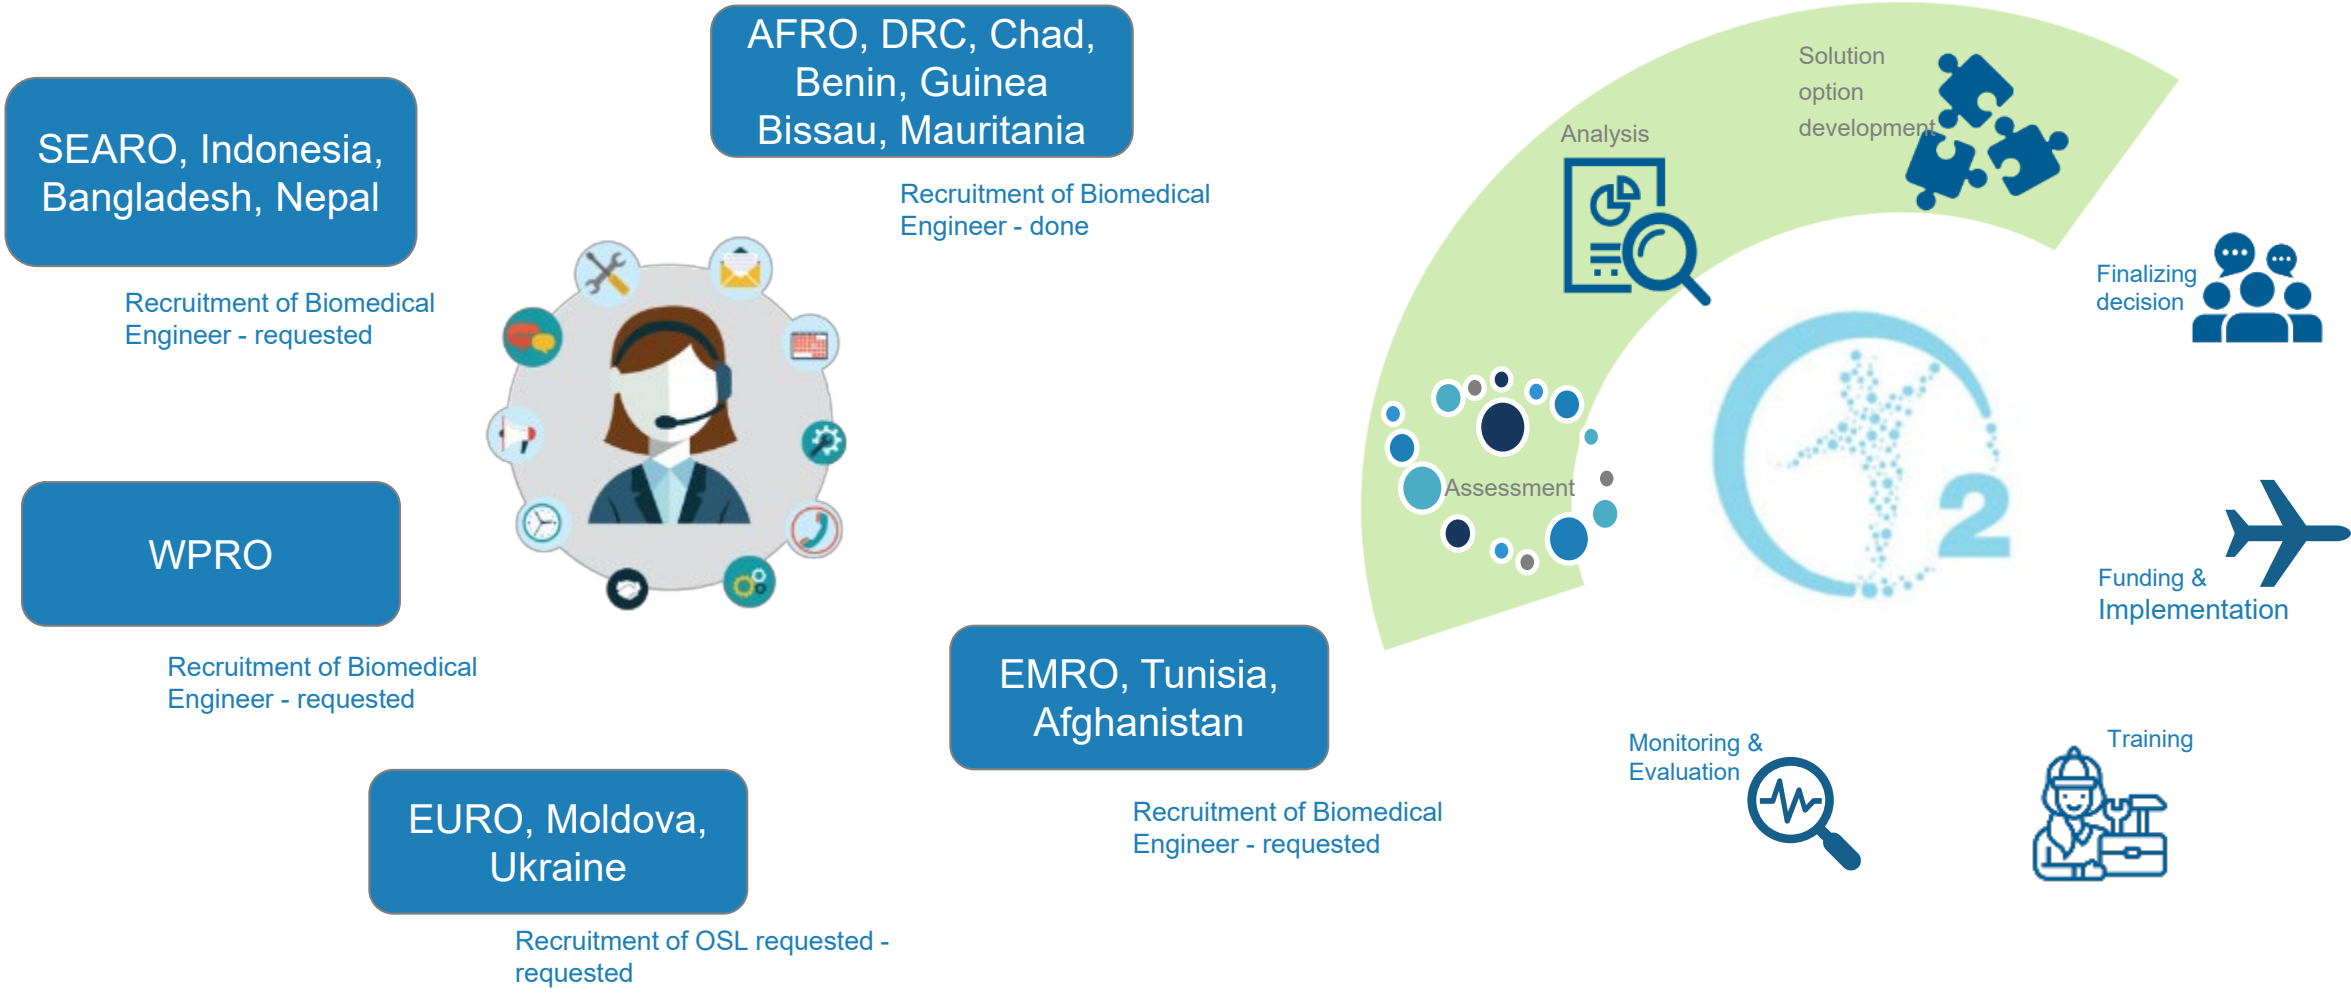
SEARO, Indonesia, Bangladesh, Nepal

Recruitment of Biomedical Engineer - requested

AFRO, DRC, Chad, Benin, Guinea Bissau, Mauritania

Recruitment of Biomedical Engineer - done

WPRO

Recruitment of Biomedical Engineer - requested

EURO, Moldova, Ukraine

Recruitment of OSL requested - requested

EMRO, Tunisia, Afghanistan

Recruitment of Biomedical Engineer - requested

Analysis

Solution option development

Finalizing decision

Assessment

2

Funding & Implementation

Monitoring & Evaluation

Training